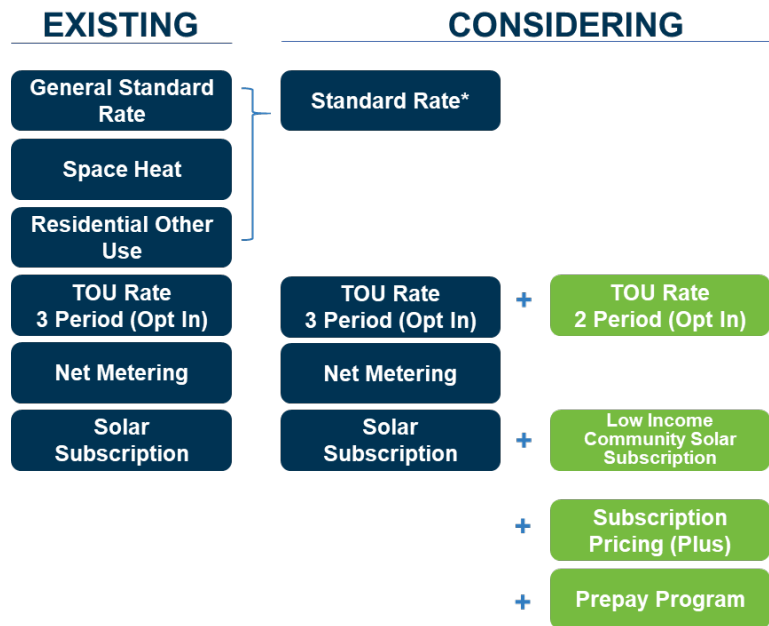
EXISTING

CONSIDERING

General Standard Rate

Space Heat

Residential Other Use

Standard Rate*

TOU Rate 3 Period (Opt In)

TOU Rate 3 Period (Opt In)

+

TOU Rate 2 Period (Opt In)

Net Metering

Net Metering

Solar Subscription

Solar Subscription

+

Low Income Community Solar Subscription

+

Subscription Pricing (Plus)

+

Prepay Program